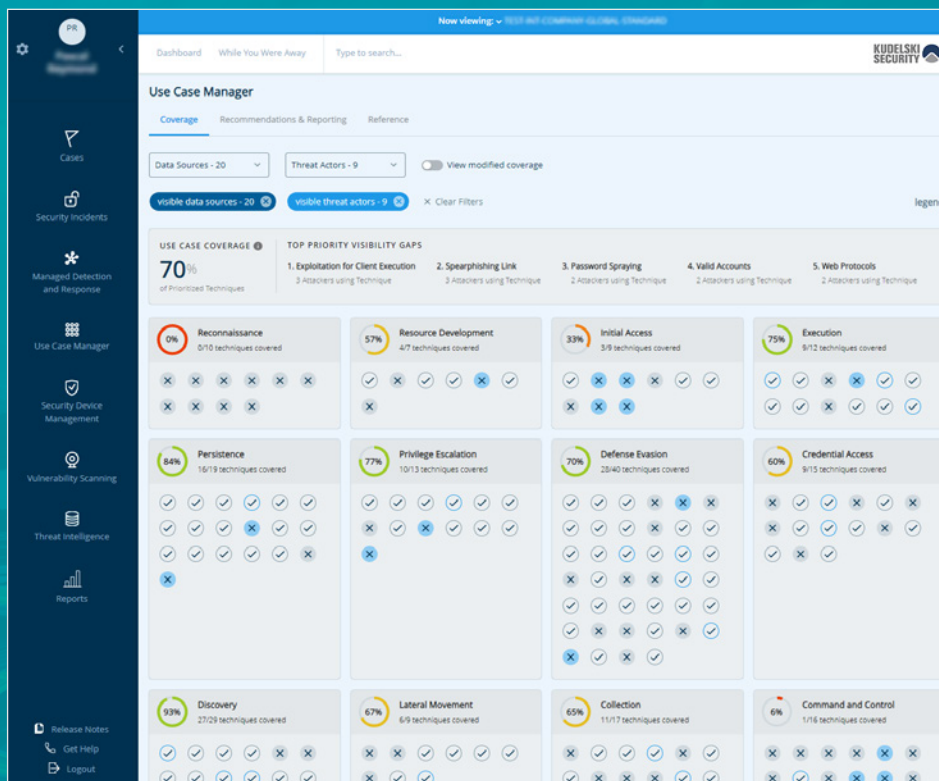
PR

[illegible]

Cases

Security Incidents

Managed Detection and Response

Use Case Manager

Security Device Management

Vulnerability Scanning

Threat Intelligence

Reports

Release Notes

Get Help

Logout

Now viewing: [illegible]

Dashboard While You Were Away Type to search...

KUDELSKI SECURITY

Use Case Manager

Coverage Recommendations & Reporting Reference

Data Sources - 20 Threat Actors - 9 View modified coverage

visible data sources - 20 visible threat actors - 9 Clear Filters

legen

USE CASE COVERAGE

70%

of Prioritized Techniques

TOP PRIORITY VISIBILITY GAPS

1. Exploitation for Client Execution
3 Attackers using Technique

2. Spearphishing Link
3 Attackers using Technique

3. Password Spraying
2 Attackers using Technique

4. Valid Accounts
2 Attackers using Technique

5. Web Protocols
2 Attackers using Technique

0% Reconnaissance
0/10 techniques covered

57% Resource Development
4/7 techniques covered

33% Initial Access
3/9 techniques covered

75% Execution
9/12 techniques covered

84% Persistence
16/19 techniques covered

77% Privilege Escalation
10/13 techniques covered

70% Defense Evasion
28/40 techniques covered

60% Credential Access
9/15 techniques covered

93% Discovery
27/29 techniques covered

67% Lateral Movement
6/9 techniques covered

65% Collection
11/17 techniques covered

6% Command and Control
1/16 techniques covered